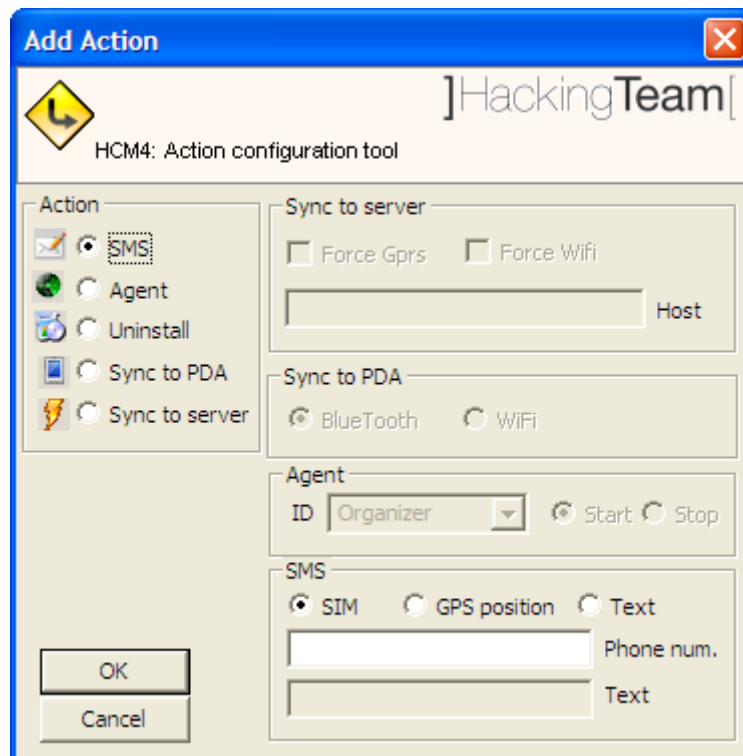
Add Action

]HackingTeam[

HCM4: Action configuration tool

Action
SMS
Agent
Uninstall
Sync to PDA
Sync to server

Sync to server
Force Gprs
Force Wifi
Host

Sync to PDA
BlueTooth
WiFi

Agent
ID Organizer
Start
Stop

SMS
SIM
GPS position
Text
Phone num.
Text

OK
Cancel